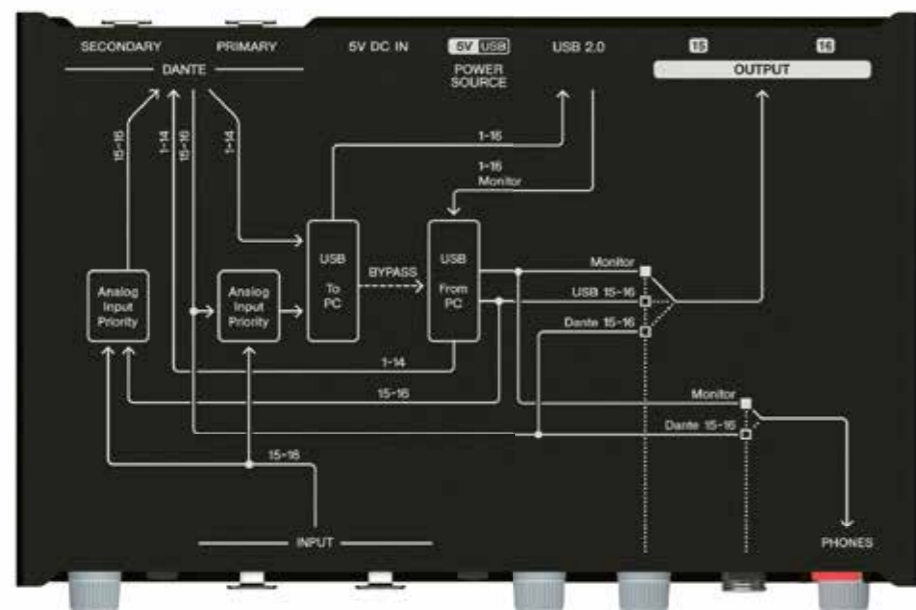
SECONDARY PRIMARY 5V DC IN 5V USB POWER SOURCE USB 2.0 15 16

DANTE

OUTPUT

15-16

1-14

15-16

1-14

1-16

1-16 Monitor

Analog Input Priority

Analog Input Priority

USB To PC

BYPASS

USB From PC

Monitor

USB 15-16

Dante 15-16

1-14

15-16

Monitor

Dante 15-16

15-16

INPUT

PHONES